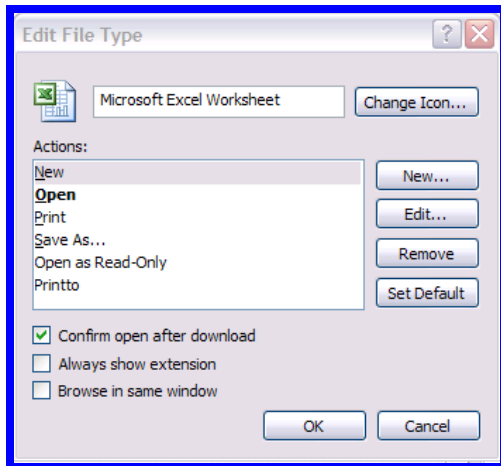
Edit File Type

Microsoft Excel Worksheet

Change Icon...

Actions:

New
Open
Print
Save As...
Open as Read-Only
Printto

New...

Edit...

Remove

Set Default

Confirm open after download

Always show extension

Browse in same window

OK

Cancel